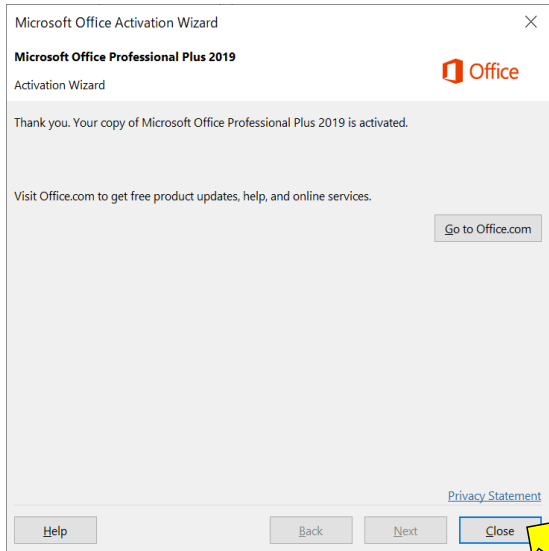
Microsoft Office Activation Wizard

Microsoft Office Professional Plus 2019

Activation Wizard

Office

Thank you. Your copy of Microsoft Office Professional Plus 2019 is activated.

Visit Office.com to get free product updates, help, and online services.

Go to Office.com

Privacy Statement

Help

Back

Next

Close